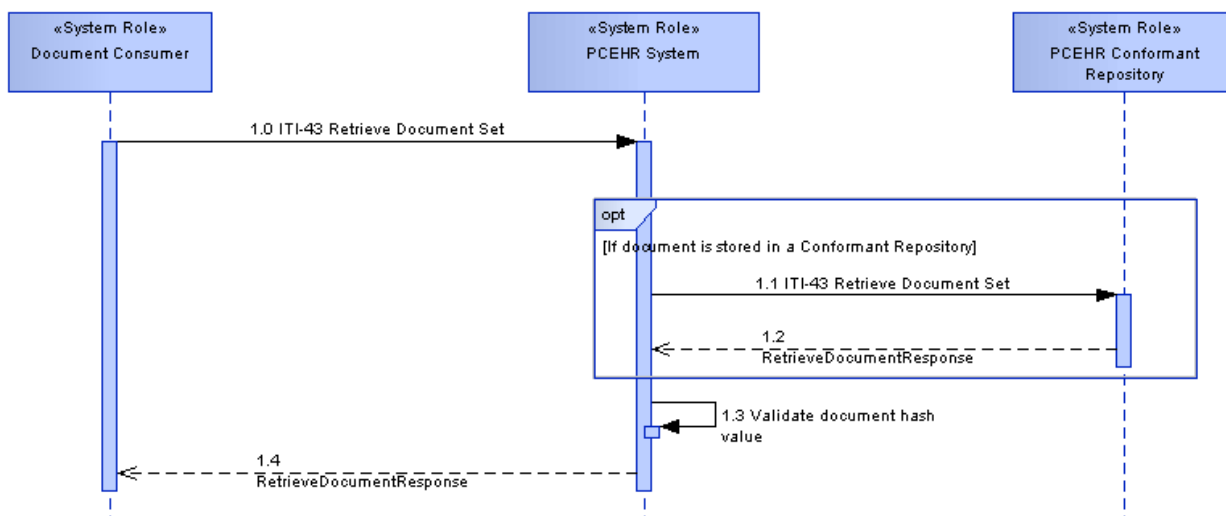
«System Role»
Document Consumer

«System Role»
PCEHR System

«System Role»
PCEHR Conformant Repository

1.0 ITI-43 Retrieve Document Set

opt

[If document is stored in a Conformant Repository]

1.1 ITI-43 Retrieve Document Set

1.2
RetrieveDocumentResponse

1.3 Validate document hash value

1.4
RetrieveDocumentResponse